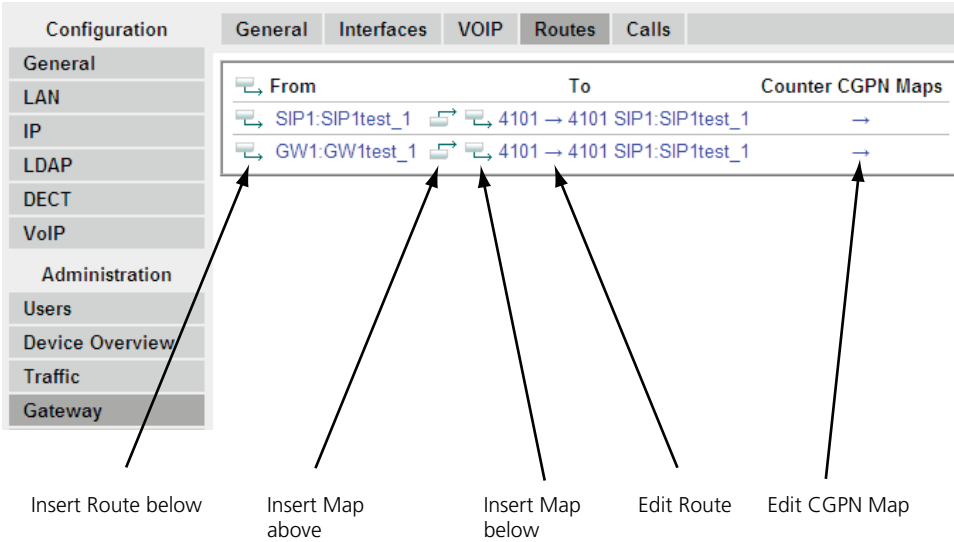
Configuration
General
LAN
IP
LDAP
DECT
VoIP
Administration
Users
Device Overview
Traffic
Gateway

General | Interfaces | VOIP | Routes | Calls

| From | | To | Counter CGPN Maps |
|---|---|---|---|
| SIP1:SIP1test_1 | | 4101 → 4101 SIP1:SIP1test_1 | → |
| GW1:GW1test_1 | | 4101 → 4101 SIP1:SIP1test_1 | → |

Insert Route below

Insert Map above

Insert Map below

Edit Route

Edit CGPN Map